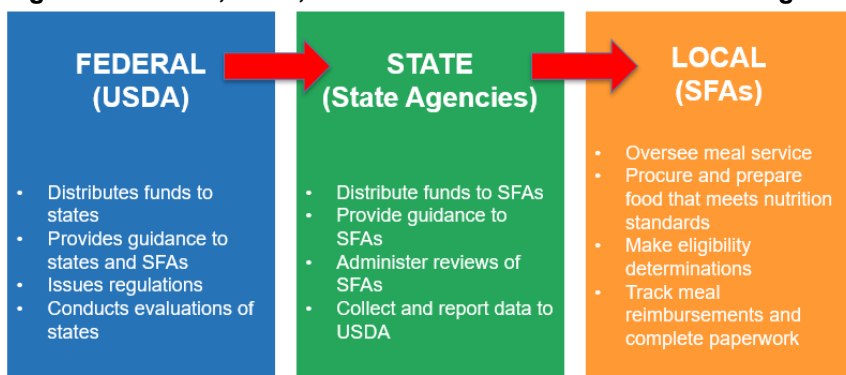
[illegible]

FEDERAL (USDA)

- Distributes funds to states
- Provides guidance to states and SFAs
- Issues regulations
- Conducts evaluations of states

STATE (State Agencies)

- Distribute funds to SFAs
- Provide guidance to SFAs
- Administer reviews of SFAs
- Collect and report data to USDA

LOCAL (SFAs)

- Oversee meal service
- Procure and prepare food that meets nutrition standards
- Make eligibility determinations
- Track meal reimbursements and complete paperwork